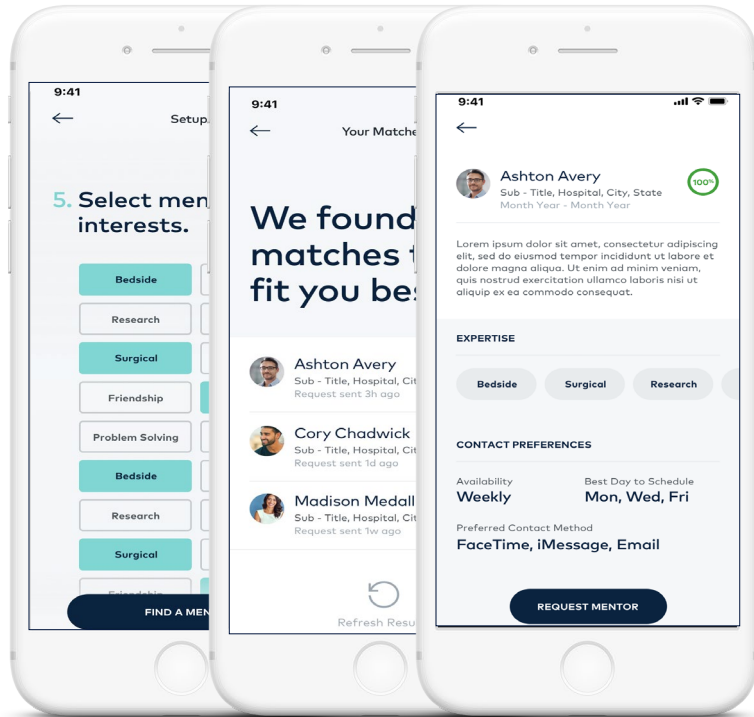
9:41

Setup

5. Select men interests.

Bedside

Research

Surgical

Friendship

Problem Solving

Bedside

Research

Surgical

Friendship

FIND A MEN

9:41

Your Matche

We found matches t fit you bes

Ashton Avery
Sub - Title, Hospital, Cit
Request sent 3h ago

Cory Chadwick
Sub - Title, Hospital, Cit
Request sent 1d ago

Madison Medall
Sub - Title, Hospital, Cit
Request sent 1w ago

Refresh Resu

9:41

Ashton Avery
Sub - Title, Hospital, City, State
Month Year - Month Year

100%

Lorem ipsum dolor sit amet, consectetur adipiscing elit, sed do eiusmod tempor incididunt ut labore et dolore magna aliqua. Ut enim ad minim veniam, quis nostrud exercitation ullamco laboris nisi ut aliquip ex ea commodo consequat.

EXPERTISE

Bedside

Surgical

Research

CONTACT PREFERENCES

Availability
Weekly

Best Day to Schedule
Mon, Wed, Fri

Preferred Contact Method
FaceTime, iMessage, Email

REQUEST MENTOR